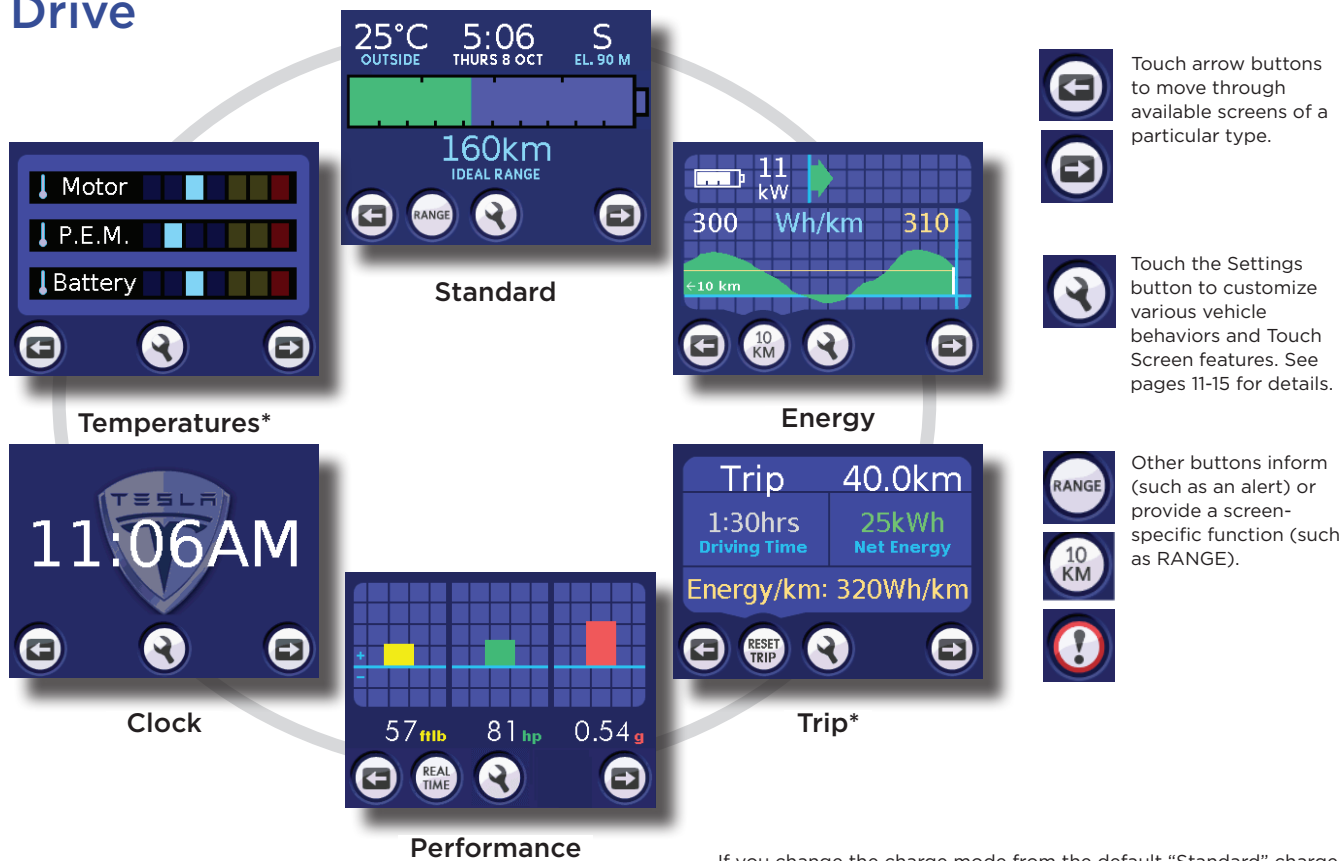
Drive

25°C OUTSIDE 5:06 THURS 8 OCT S EL. 90 M

160km IDEAL RANGE

RANGE

Standard

Motor

P.E.M.

Battery

Temperatures*

11 kW

300 Wh/km 310

←10 km

10 KM

Energy

TESLA

11:06AM

Clock

Trip 40.0km

1:30hrs Driving Time

25kWh Net Energy

Energy/km: 320Wh/km

RESET TRIP

Trip*

+

−

57 ftlb 81 hp 0.54 g

REAL TIME

Performance

Touch arrow buttons to move through available screens of a particular type.

Touch the Settings button to customize various vehicle behaviors and Touch Screen features. See pages 11-15 for details.

RANGE

Other buttons inform (such as an alert) or provide a screen-specific function (such as RANGE).

10 KM

If you change the charge mode from the default “Standard” charge